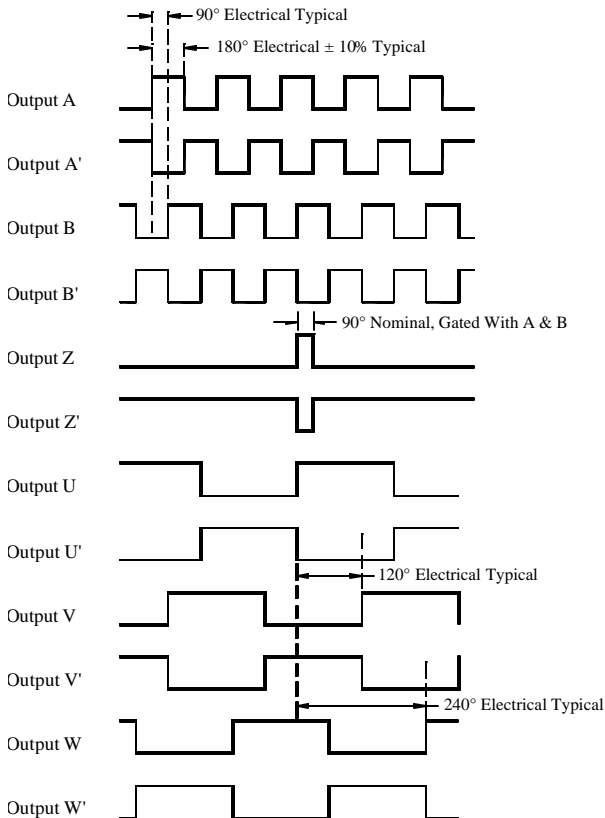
90° Electrical Typical

180° Electrical ± 10% Typical

Output A

Output A'

Output B

Output B'

90° Nominal, Gated With A & B

Output Z

Output Z'

Output U

Output U'

120° Electrical Typical

Output V

Output V'

240° Electrical Typical

Output W

Output W'